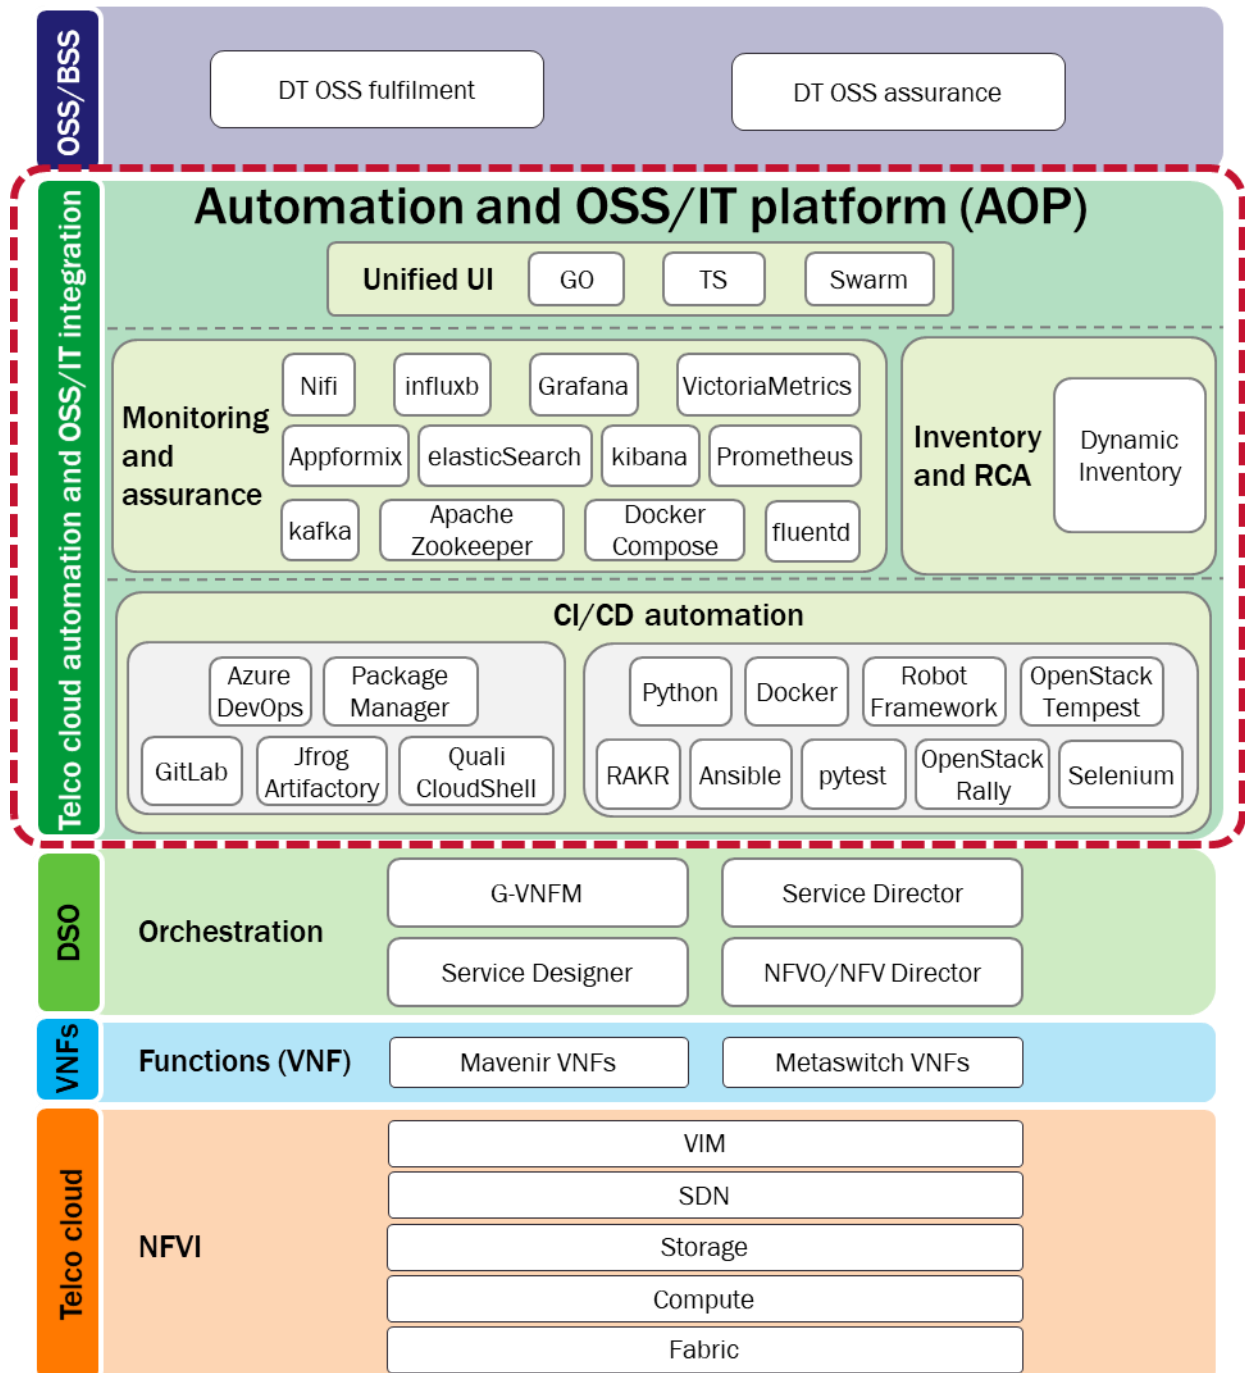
OSS/BSS

DT OSS fulfilment

DT OSS assurance

Telco cloud automation and OSS/IT integration

Automation and OSS/IT platform (AOP)

Unified UI

GO

TS

Swarm

Monitoring and assurance

Nifi

influxb

Grafana

VictoriaMetrics

Appformix

elasticSearch

kibana

Prometheus

kafka

Apache Zookeeper

Docker Compose

fluentd

Inventory and RCA

Dynamic Inventory

CI/CD automation

Azure DevOps

Package Manager

GitLab

Jfrog Artifactory

Quali CloudShell

Python

Docker

Robot Framework

OpenStack Tempest

RAKR

Ansible

pytest

OpenStack Rally

Selenium

DSO

Orchestration

G-VNFM

Service Director

Service Designer

NFVO/NFV Director

VNFs

Functions (VNF)

Mavenir VNFs

Metaswitch VNFs

Telco cloud

NFVI

VIM

SDN

Storage

Compute

Fabric